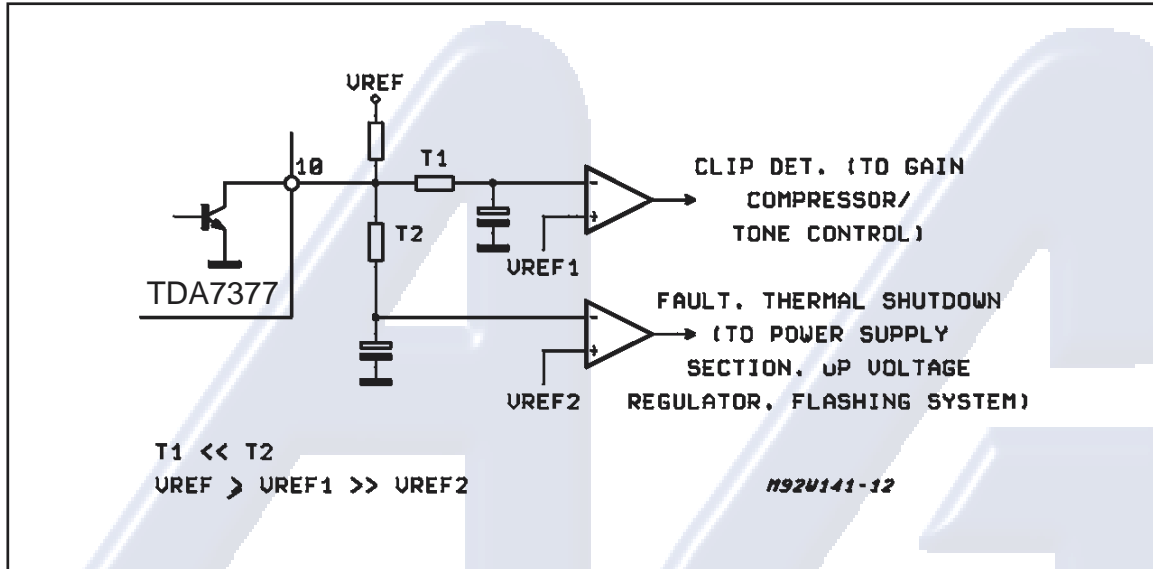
VREF

10

T1

T2

TDA7377

CLIP DET. (TO GAIN COMPRESSOR/ TONE CONTROL)

VREF1

FAULT, THERMAL SHUTDOWN (TO POWER SUPPLY SECTION, uP VOLTAGE REGULATOR, FLASHING SYSTEM)

VREF2

T1 << T2

VREF > VREF1 >> VREF2

M92V141-12